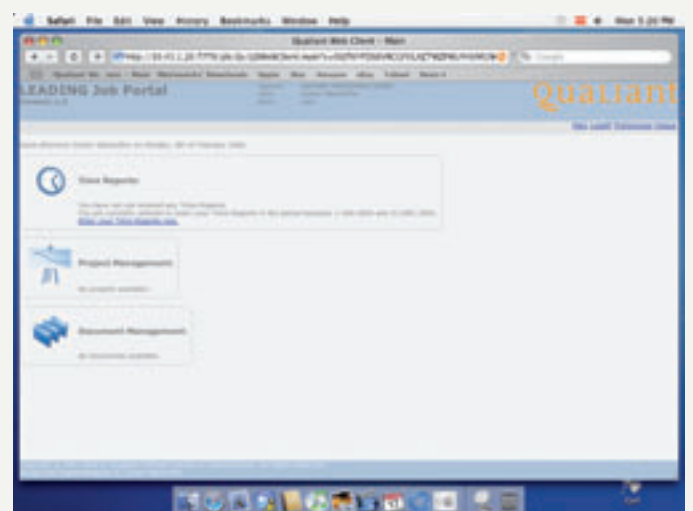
Safari File Edit View History Bookmarks Window Help

Mon 5:20 PM

Qualiant Web Client - Main

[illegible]

LEADING Job Portal

Qualiant

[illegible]

Time Reports

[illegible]

Enter your Time Reports now.

Project Management

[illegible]

Document Management

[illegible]